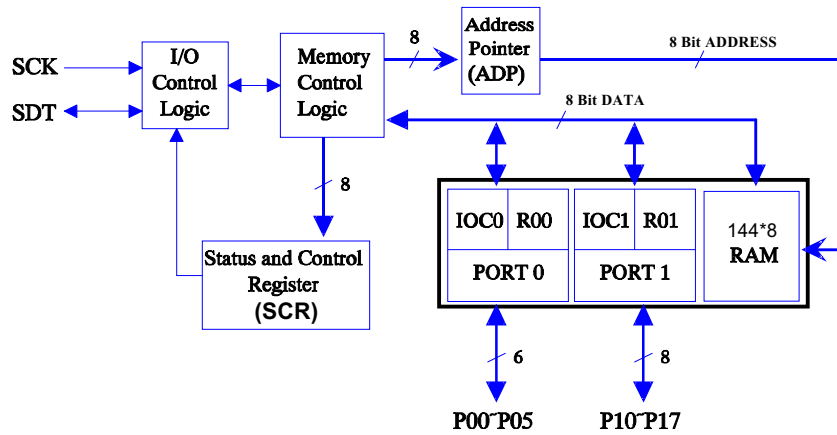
SCK

SDT

I/O Control Logic

Memory Control Logic

8

Address Pointer (ADP)

8 Bit ADDRESS

8 Bit DATA

8

Status and Control Register (SCR)

IOC0 | R00

PORT 0

IOC1 | R01

PORT 1

144*8 RAM

6

8

P00~P05

P10~P17